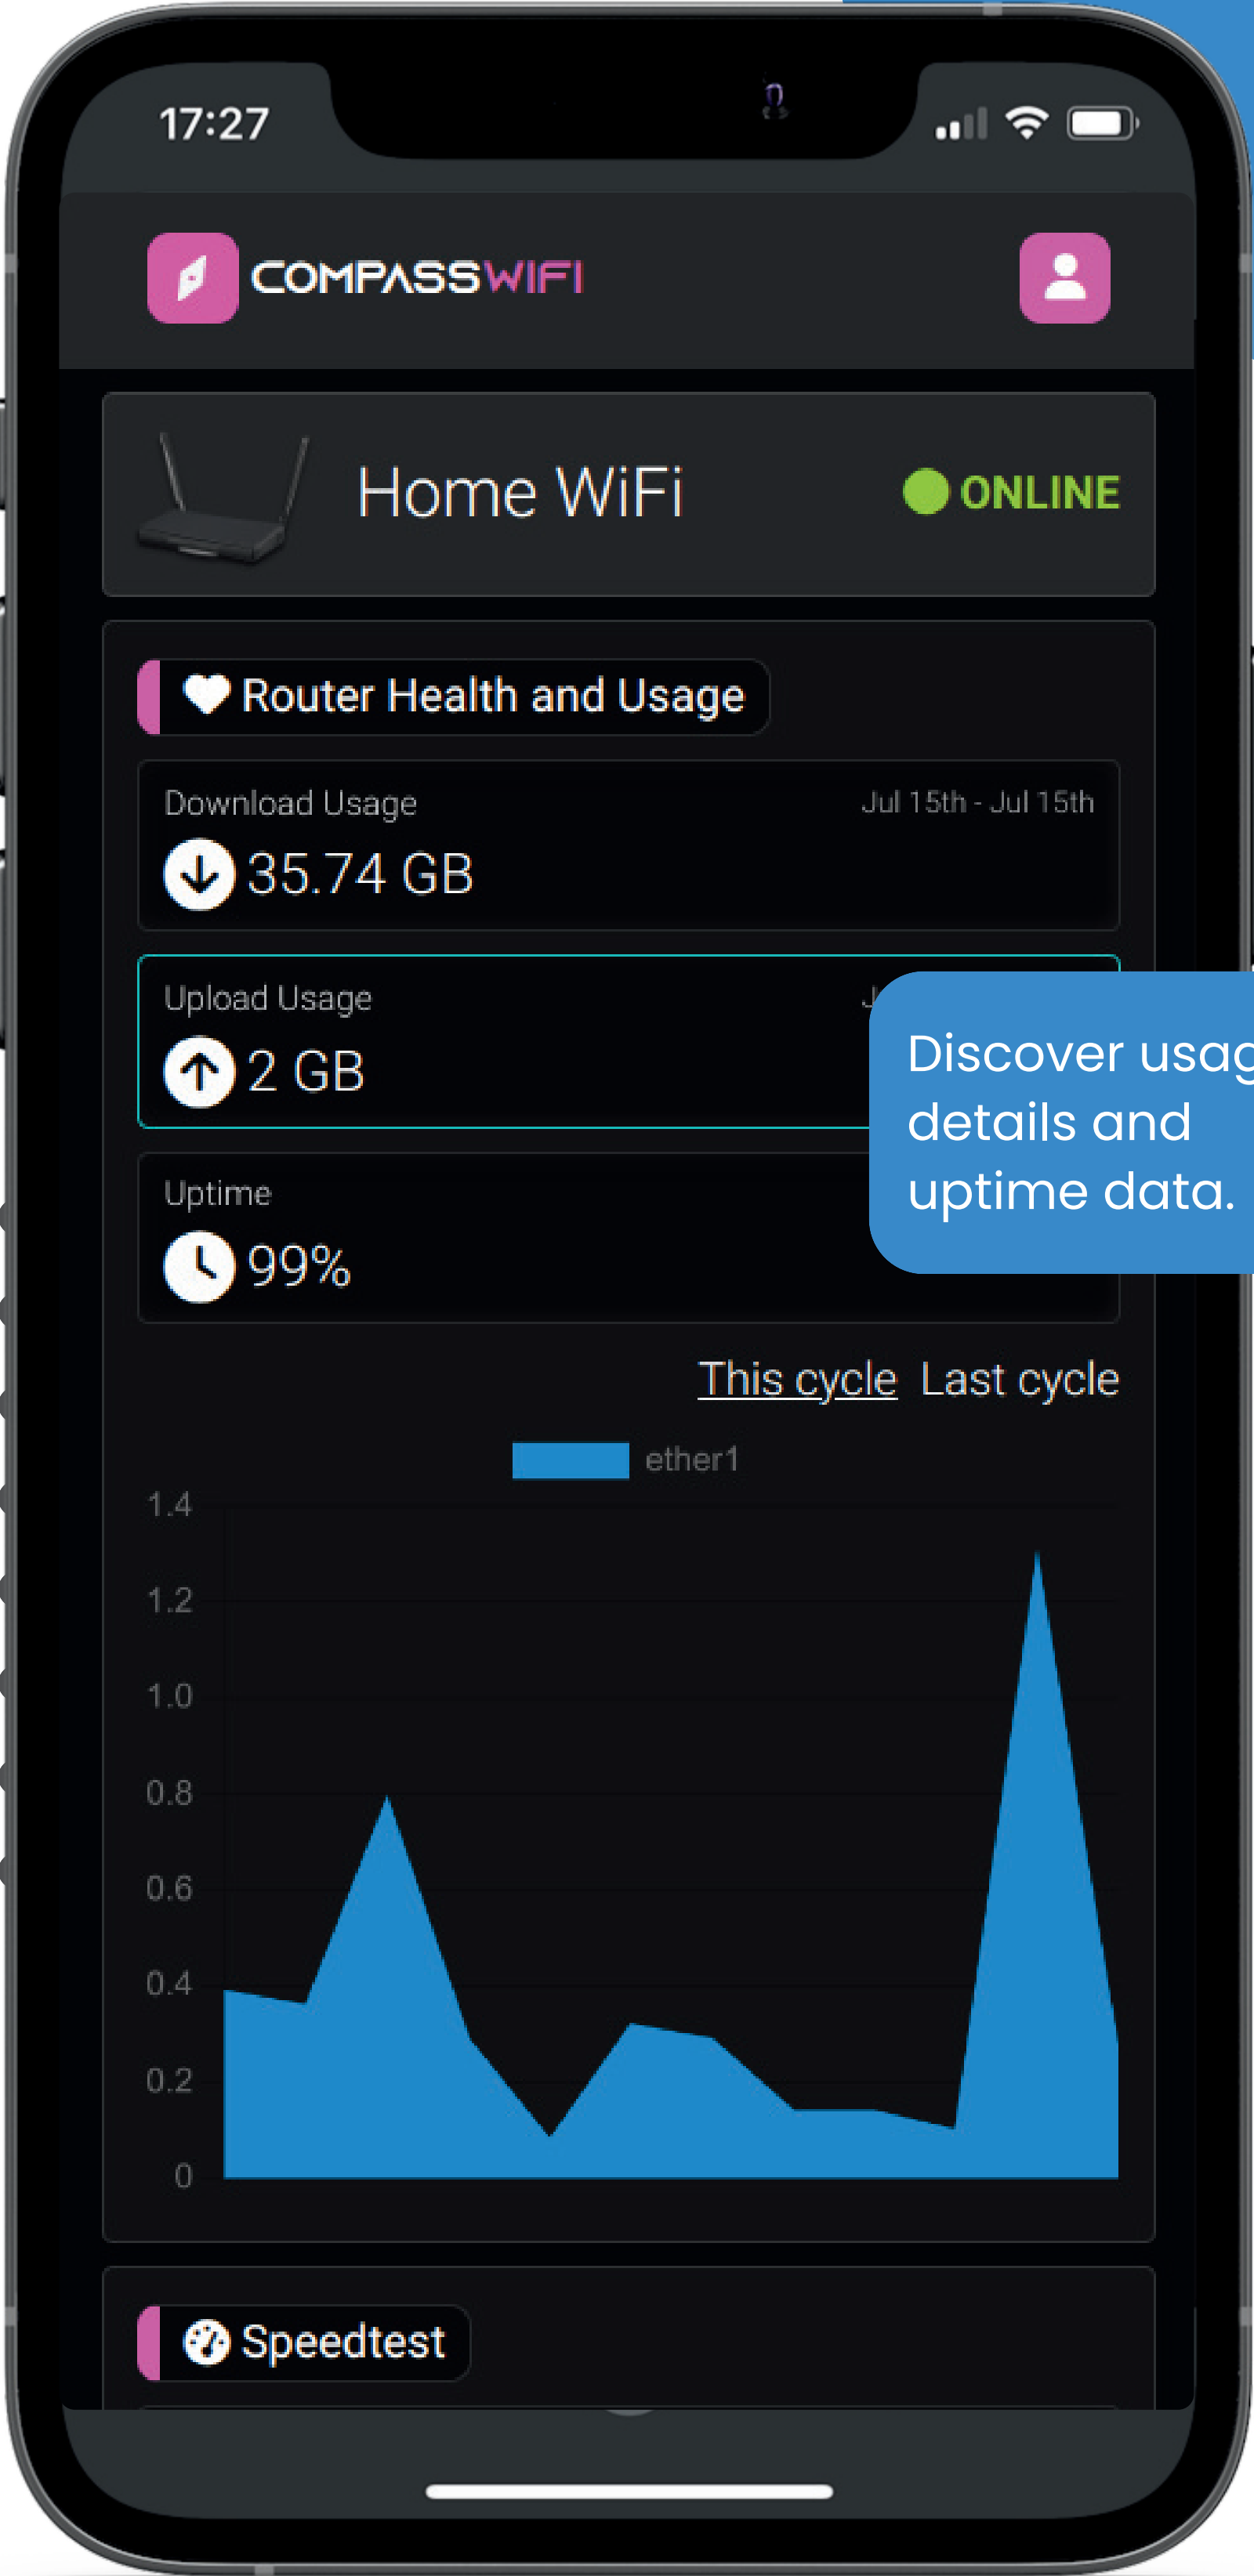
17:27

COMPASSWIFI

Home WiFi

ONLINE

Router Health and Usage

Download Usage

Jul 15th - Jul 15th

35.74 GB

Upload Usage

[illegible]

2 GB

Uptime

99%

Discover usag
details and
uptime data.

This cycle Last cycle

ether1

1.4
1.2
1.0
0.8
0.6
0.4
0.2
0

Speedtest